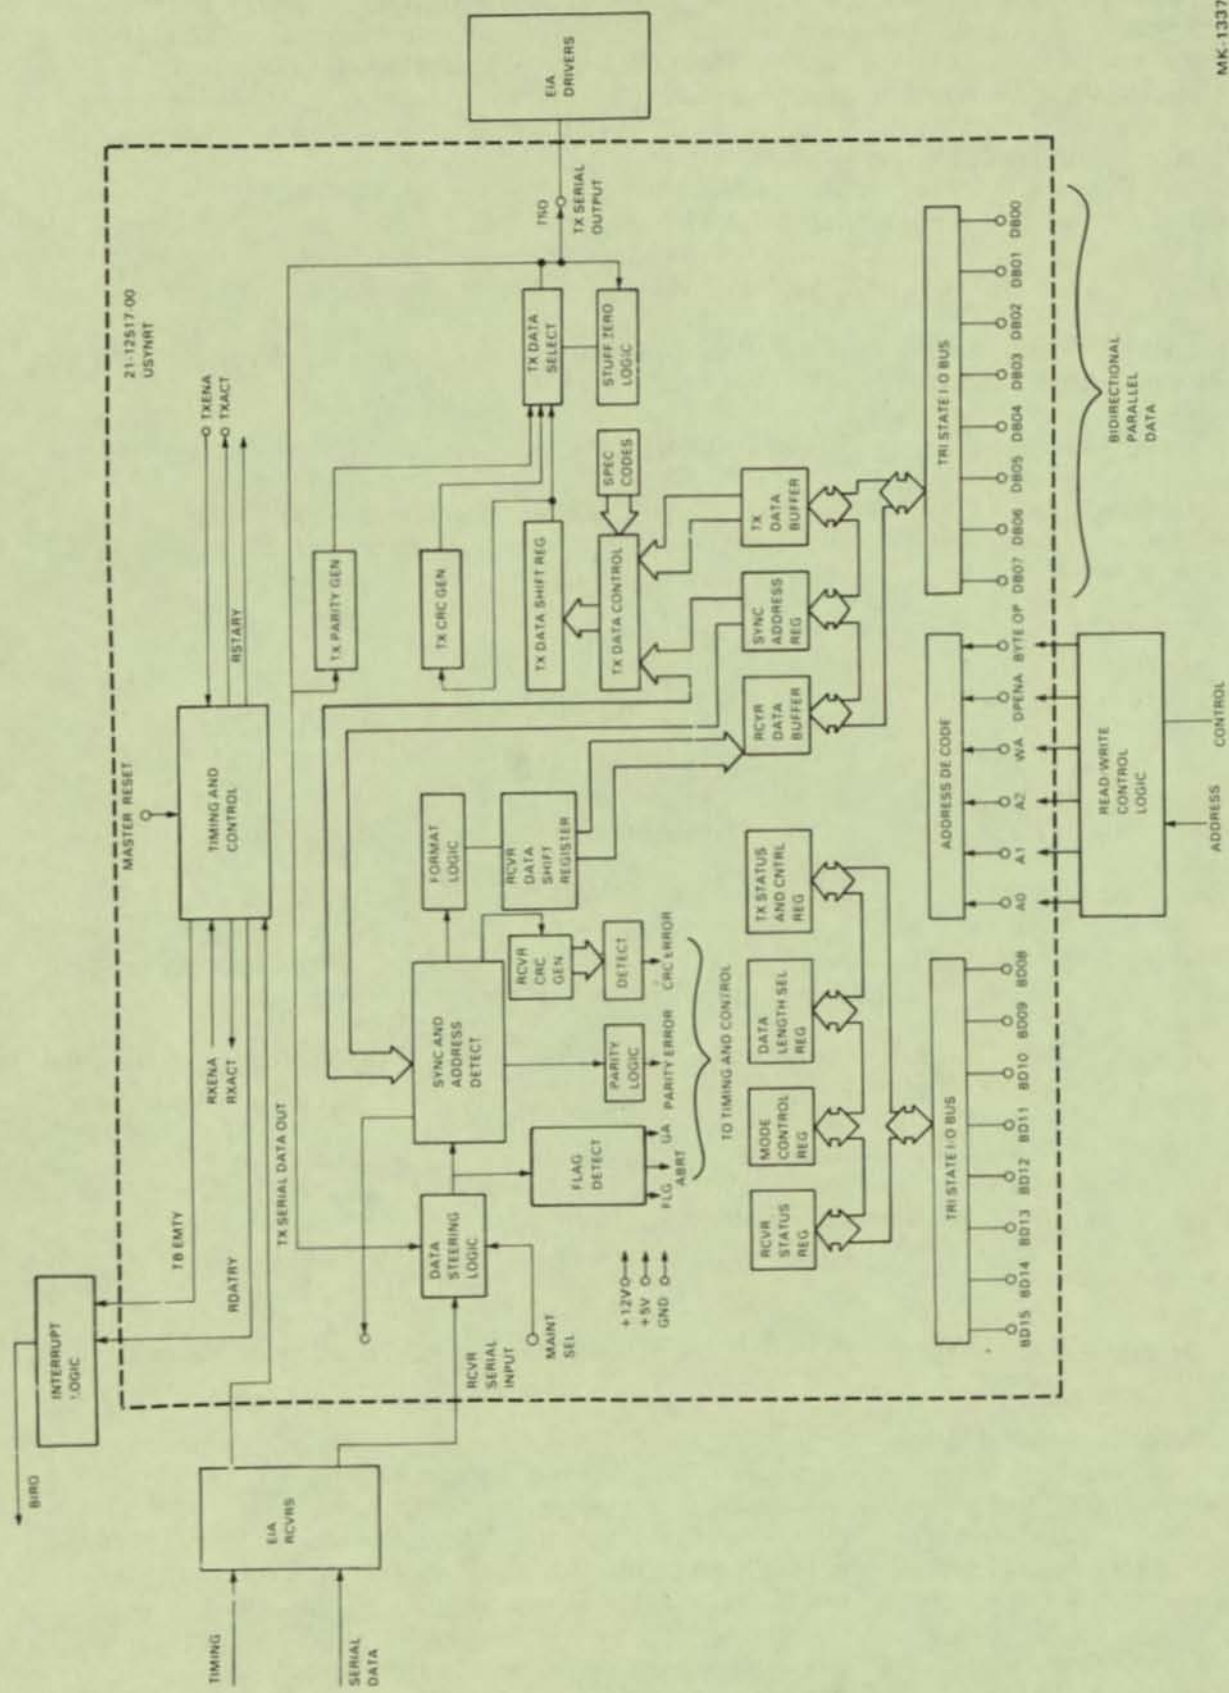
EIA DRIVERS

21-12517-00
USYNRT

TXENA
TXACT

MASTER RESET

TIMING AND CONTROL

RSTARY

TX PARITY GEN

TX CRC GEN

TX DATA SHIFT REG

TX DATA SELECT

STUFF ZERO LOGIC

TSO

TX SERIAL OUTPUT

SPEC CODES

TX DATA CONTROL

TX DATA BUFFER

SYNC ADDRESS REG

RCVR DATA BUFFER

FORMAT LOGIC

RCVR DATA SHIFT REGISTER

TB EMTY

RDATRY

RXENA
RXACT

TX SERIAL DATA OUT

SYNC AND ADDRESS DETECT

RCVR CRC GEN

DETECT

CRC ERROR

PARITY LOGIC

PARITY ERROR

FLAG DETECT

UA
ABRT
FLG

TO TIMING AND CONTROL

DATA STEERING LOGIC

RCVR SERIAL INPUT

MAINT SEL

+12V
+5V
GND

INTERRUPT LOGIC

BIRQ

EIA RCVRS

TIMING

SERIAL DATA

TX STATUS AND CNTRL REG

DATA LENGTH SEL REG

MODE CONTROL REG

RCVR STATUS REG

TRI STATE I/O BUS

BD15 BD14 BD13 BD12 BD11 BD10 BD09 BD08

ADDRESS DE CODE

A0 A1 A2 WA DPENA BYTE OP

READ-WRITE CONTROL LOGIC

ADDRESS

CONTROL

TRI STATE I/O BUS

DB07 DB06 DB05 DB04 DB03 DB02 DB01 DB00

BIDIRECTIONAL PARALLEL DATA

MK-1337